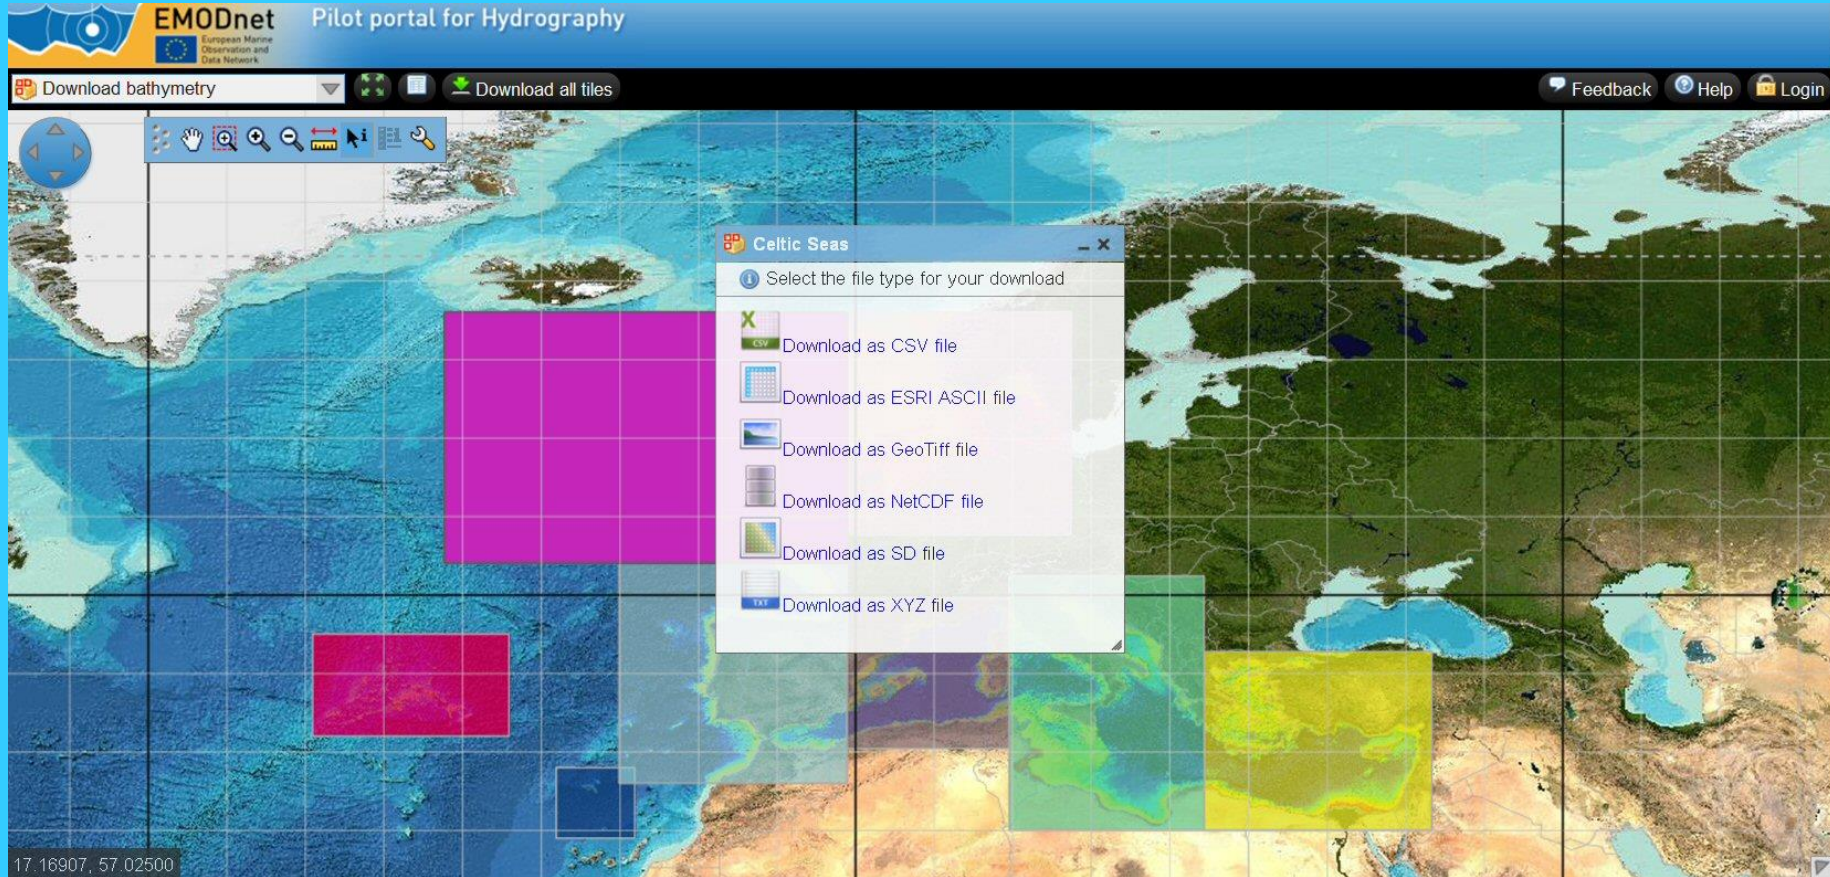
EMODnet
European Marine Observation and Data Network
Pilot portal for Hydrography

Download bathymetry
Download all tiles
Feedback
Help
Login

Celtic Seas
Select the file type for your download
CSV
Download as CSV file
Download as ESRI ASCII file
Download as GeoTiff file
Download as NetCDF file
Download as SD file
TXT
Download as XYZ file

17.16907, 57.02500